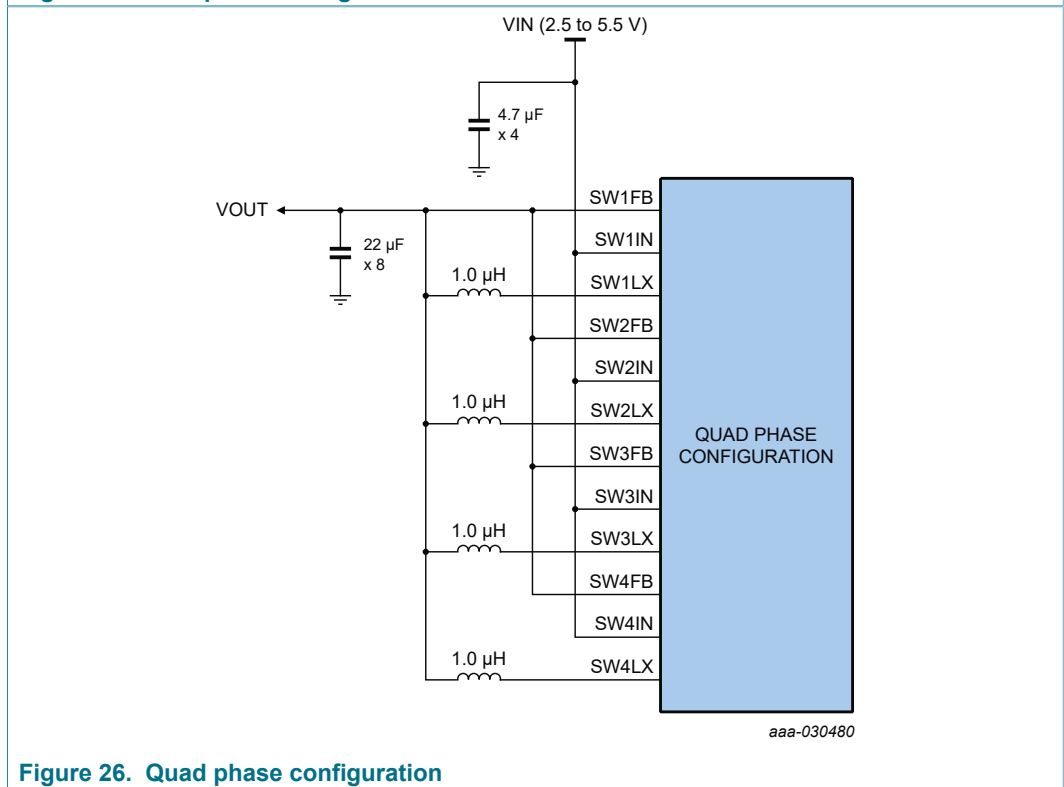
VIN (2.5 to 5.5 V)

4.7 μF
x 4

VOUT

22 μF
x 8

1.0 μH

1.0 μH

1.0 μH

1.0 μH

SW1FB
SW1IN
SW1LX
SW2FB
SW2IN
SW2LX
SW3FB
SW3IN
SW3LX
SW4FB
SW4IN
SW4LX

QUAD PHASE CONFIGURATION

aaa-030480

Figure 26. Quad phase configuration